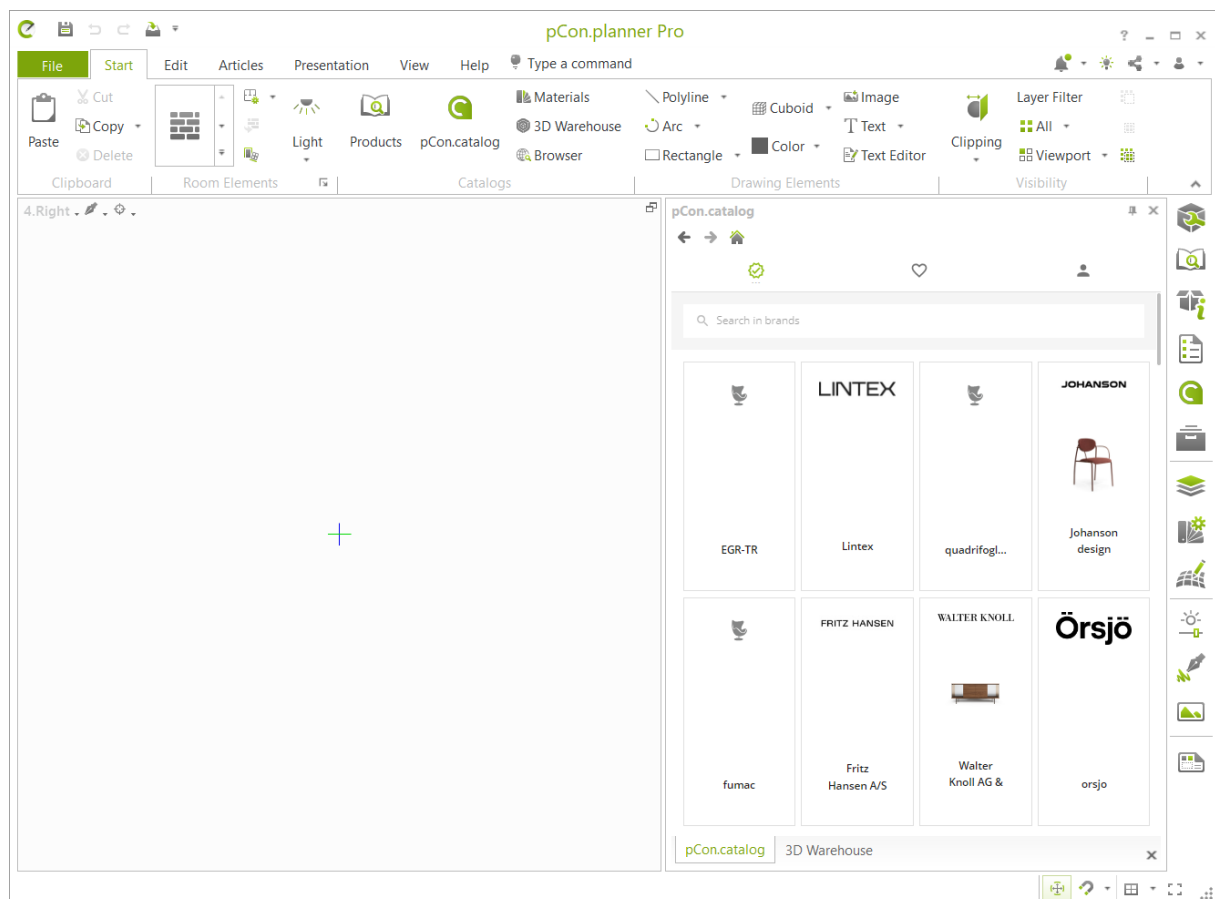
pCon.planner Pro

File | Start | Edit | Articles | Presentation | View | Help | Type a command

Paste
Cut
Copy
Delete
Clipboard

Room Elements

Light
Products
pCon.catalog
Materials
3D Warehouse
Browser
Catalogs

Polyline
Arc
Rectangle
Cuboid
Color
Image
Text
Text Editor
Drawing Elements

Clipping
Layer Filter
All
Viewport
Visibility

4.Right

pCon.catalog

Search in brands

EGR-TR
LINTEX
Lintex
quadrifogl...
JOHANSON
Johanson design
fumac
FRITZ HANSEN
Fritz Hansen A/S
WALTER KNOLL
Walter Knoll AG &
Örsjö
orsjo

pCon.catalog | 3D Warehouse